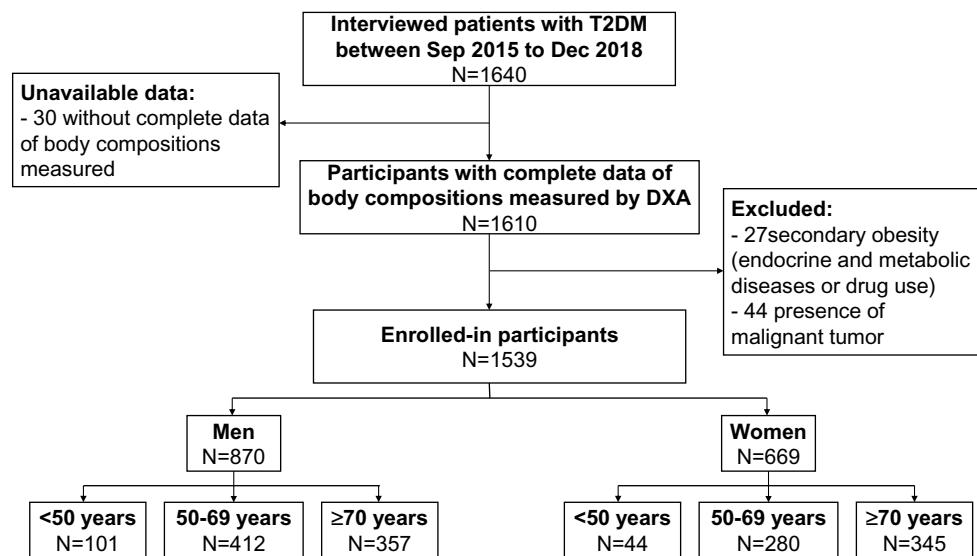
Interviewed patients with T2DM between Sep 2015 to Dec 2018
N=1640

Unavailable data:
- 30 without complete data of body compositions measured

Participants with complete data of body compositions measured by DXA
N=1610

Excluded:
- 27secondary obesity (endocrine and metabolic diseases or drug use)
- 44 presence of malignant tumor

Enrolled-in participants
N=1539

Men
N=870

Women
N=669

<50 years
N=101

50-69 years
N=412

≥70 years
N=357

<50 years
N=44

50-69 years
N=280

≥70 years
N=345